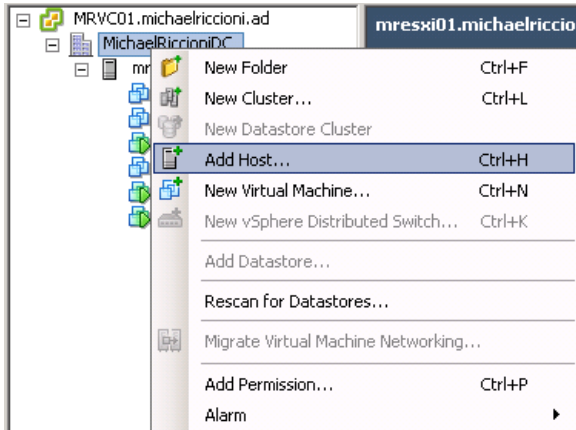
MRVC01.michaelriccioni.ad
MichaelRiccioniDC
mr
mresxi01.michaelriccio

| | |
|---|---|
| New Folder | Ctrl+F |
| New Cluster... | Ctrl+L |
| New Datastore Cluster | |
| Add Host... | Ctrl+H |
| New Virtual Machine... | Ctrl+N |
| New vSphere Distributed Switch... | Ctrl+K |
| Add Datastore... | |
| Rescan for Datastores... | |
| Migrate Virtual Machine Networking... | |
| Add Permission... | Ctrl+P |
| Alarm | |